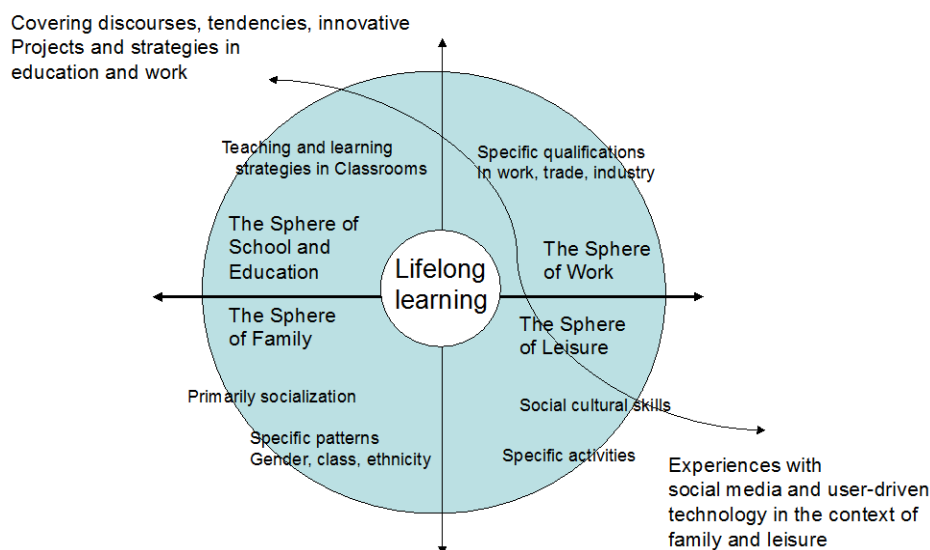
Covering discourses, tendencies, innovative Projects and strategies in education and work

Teaching and learning strategies in Classrooms

Specific qualifications In work, trade, industry

The Sphere of School and Education

Lifelong learning

The Sphere of Work

The Sphere of Family

The Sphere of Leisure

Primarily socialization

Social cultural skills

Specific patterns Gender, class, ethnicity

Specific activities

Experiences with social media and user-driven technology in the context of family and leisure